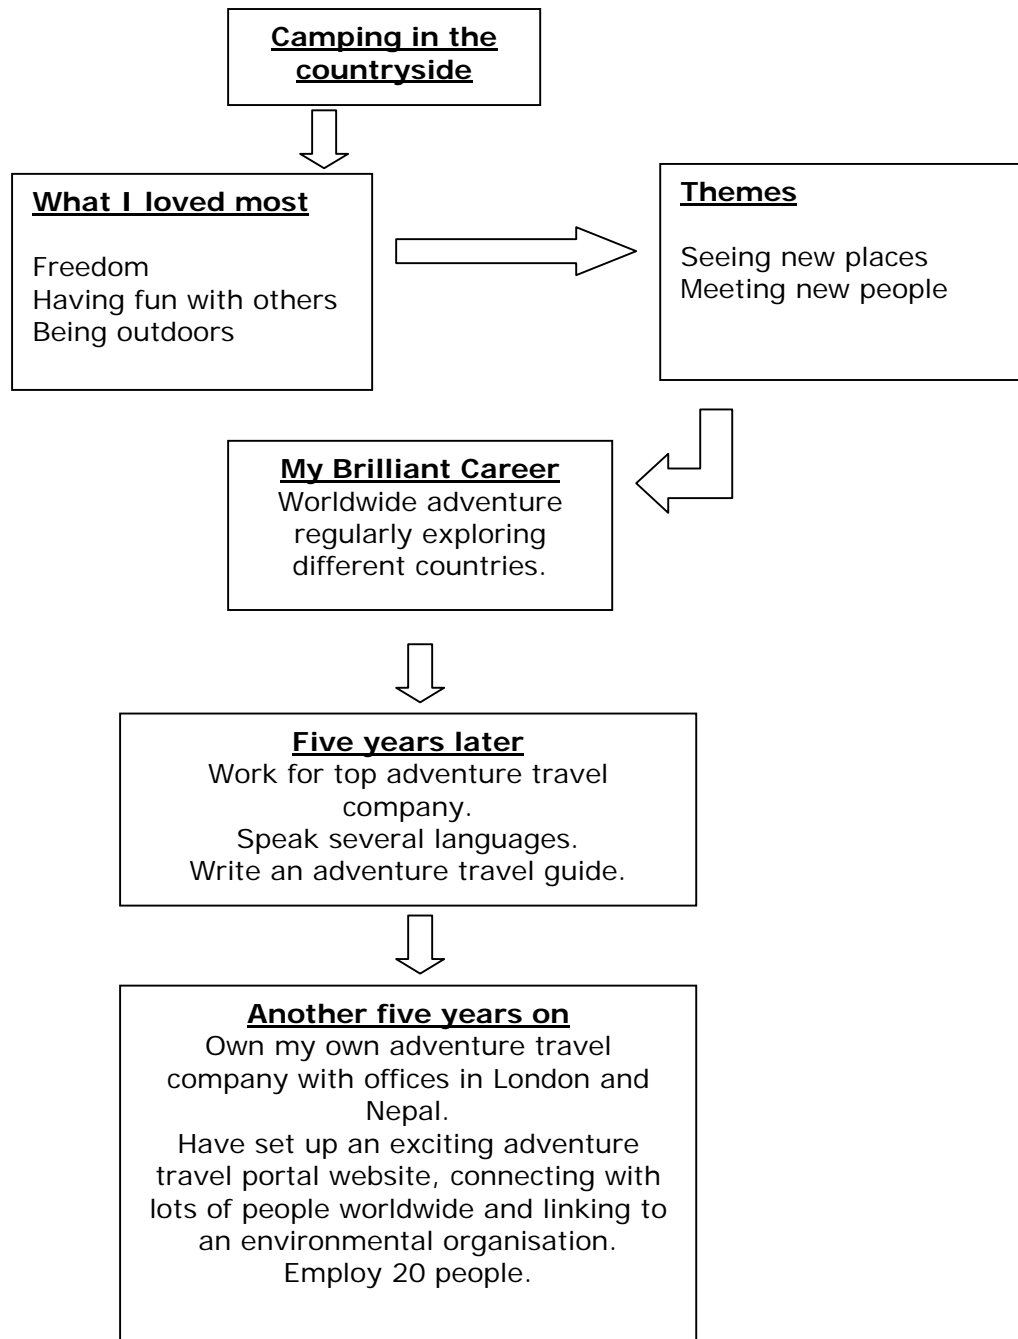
Camping in the countryside

What I loved most

Freedom
Having fun with others
Being outdoors

Themes

Seeing new places
Meeting new people

My Brilliant Career
Worldwide adventure regularly exploring different countries.

Five years later
Work for top adventure travel company.
Speak several languages.
Write an adventure travel guide.

Another five years on
Own my own adventure travel company with offices in London and Nepal.
Have set up an exciting adventure travel portal website, connecting with lots of people worldwide and linking to an environmental organisation.
Employ 20 people.